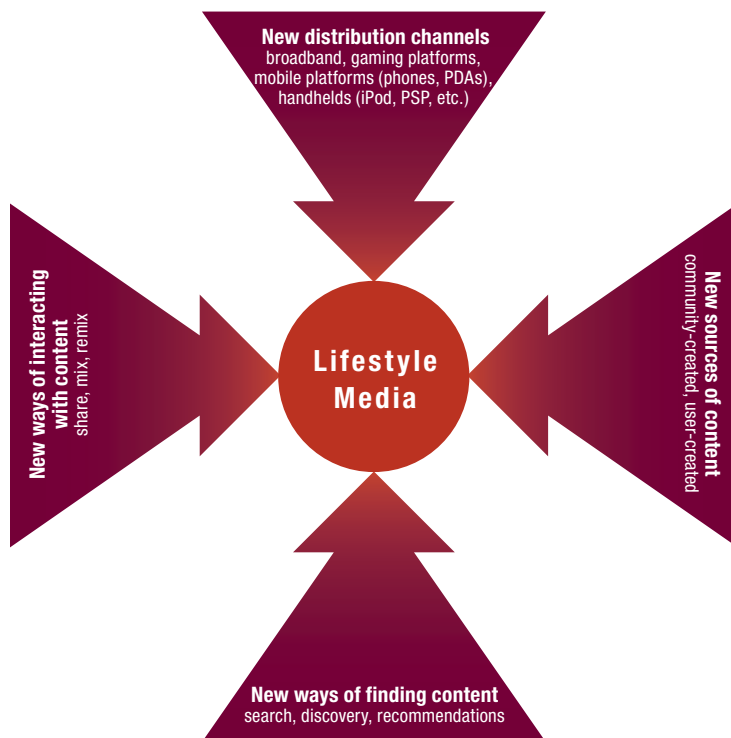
New distribution channels
broadband, gaming platforms, mobile platforms (phones, PDAs), handhelds (iPod, PSP, etc.)

New ways of interacting with content
share, mix, remix

Lifestyle Media

New sources of content
community-created, user-created

New ways of finding content
search, discovery, recommendations